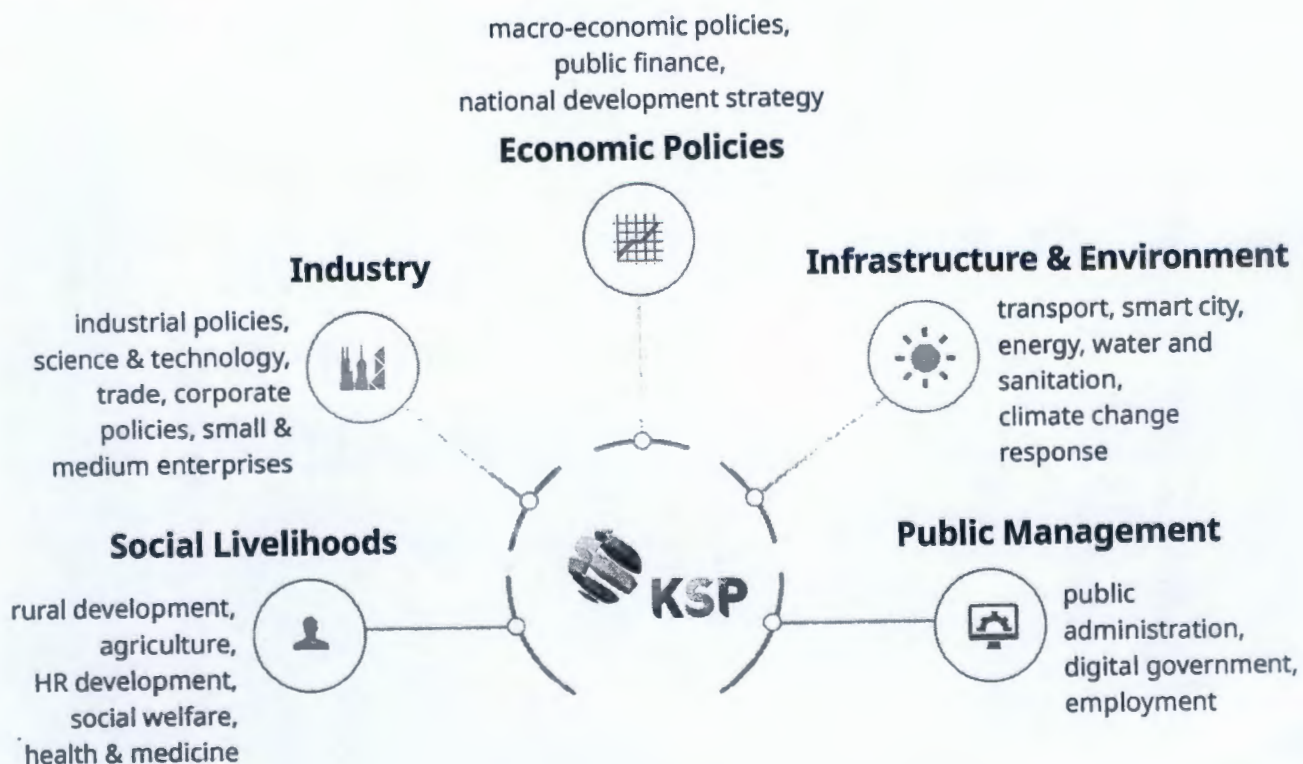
macro-economic policies,
public finance,
national development strategy

Economic Policies

Industry

industrial policies,
science & technology,
trade, corporate
policies, small &
medium enterprises

Infrastructure & Environment

transport, smart city,
energy, water and
sanitation,
climate change
response

KSP

Social Livelihoods

rural development,
agriculture,
HR development,
social welfare,
health & medicine

Public Management

public
administration,
digital government,
employment